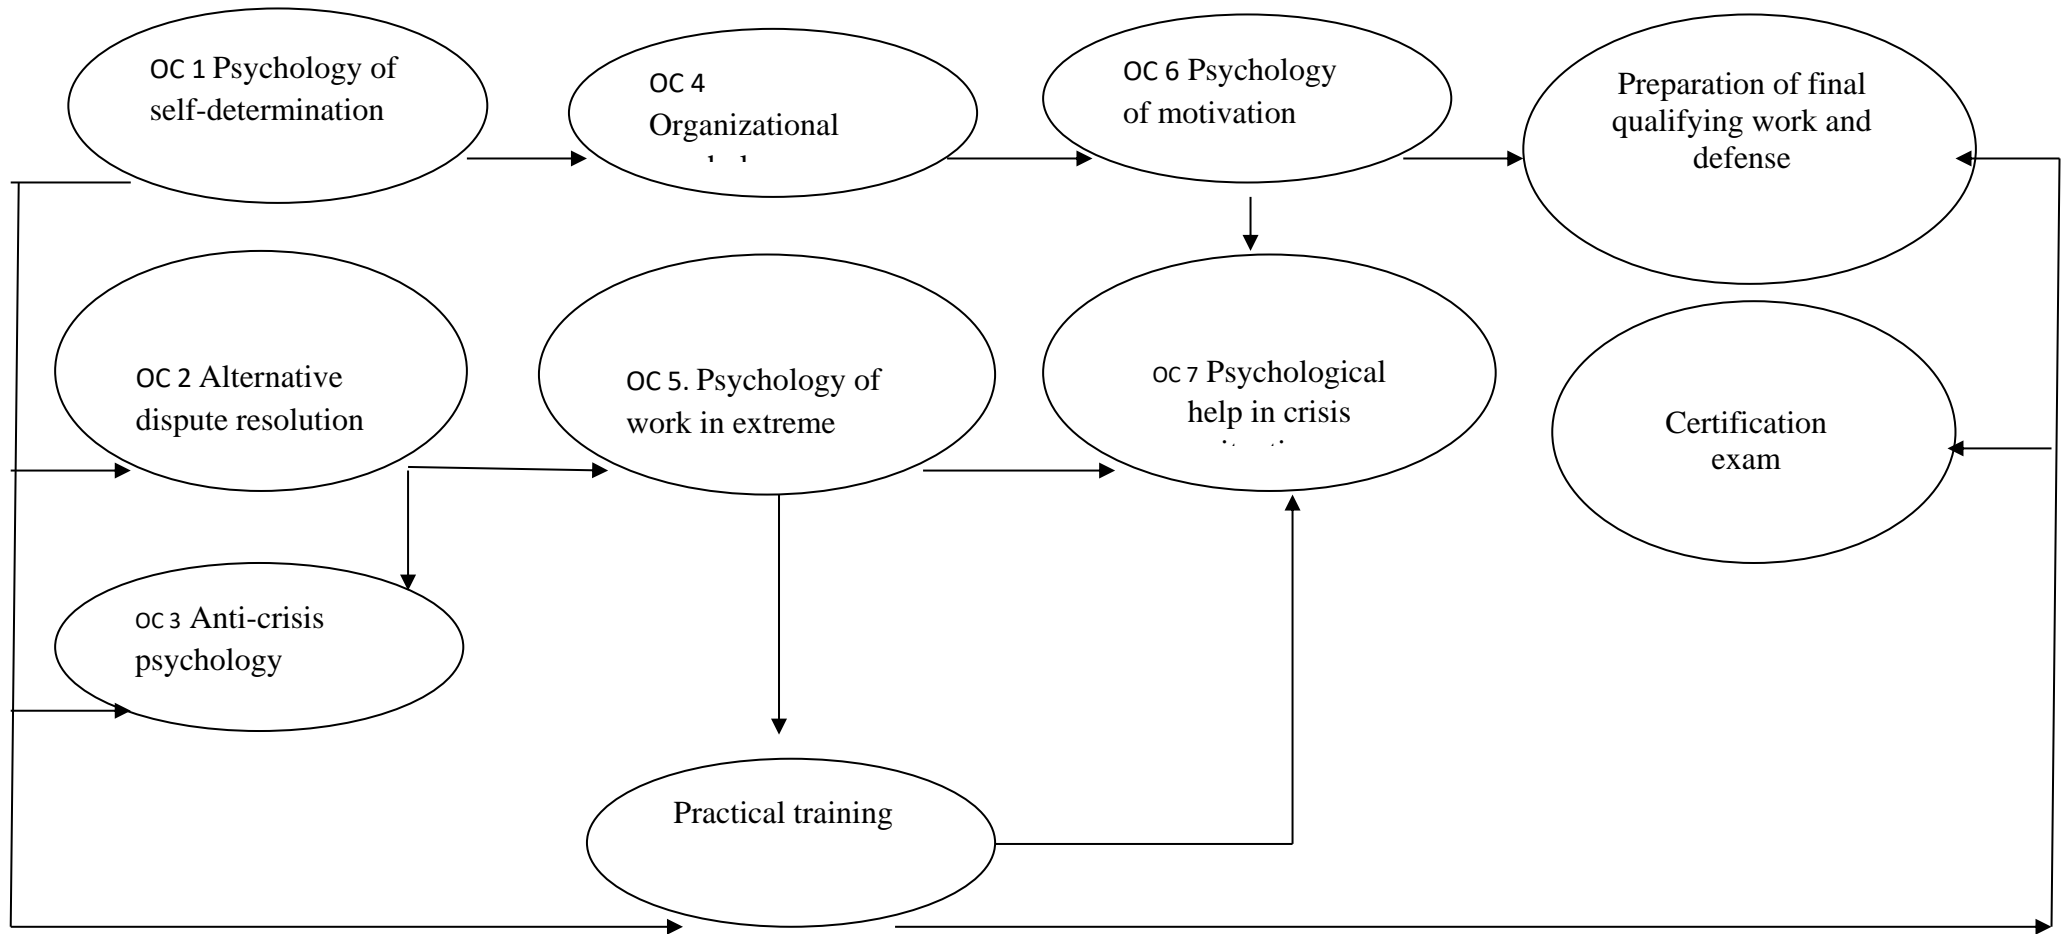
OC 1 Psychology of self-determination

OC 4 Organizational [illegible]

OC 6 Psychology of motivation

Preparation of final qualifying work and defense

OC 2 Alternative dispute resolution

OC 5. Psychology of work in extreme

OC 7 Psychological help in crisis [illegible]

Certification exam

OC 3 Anti-crisis psychology

Practical training